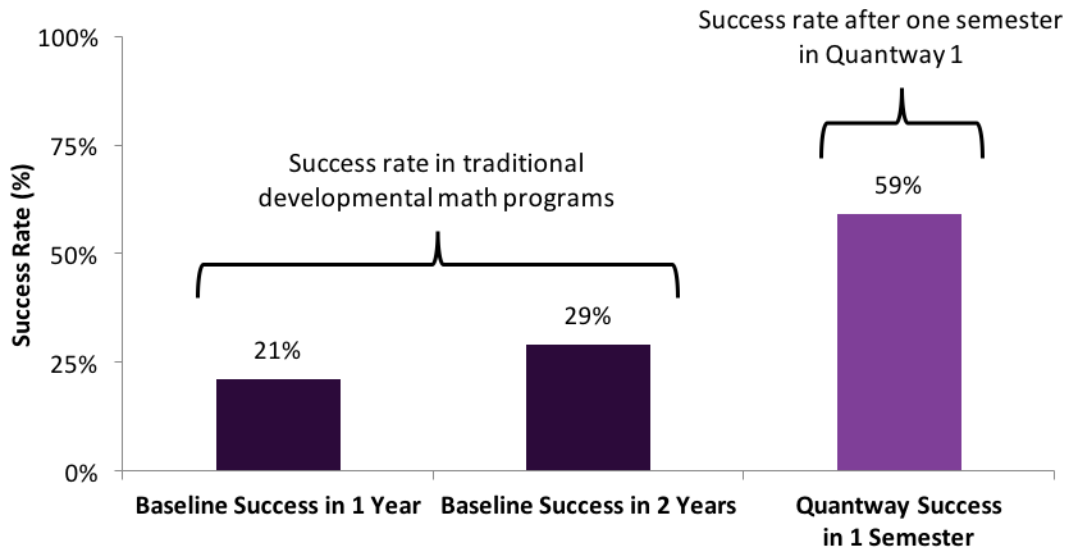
Success Rate (%)

100%
75%
50%
25%
0%

Success rate after one semester in Quantway 1

Success rate in traditional developmental math programs

21%
29%
59%

Baseline Success in 1 Year
Baseline Success in 2 Years
Quantway Success in 1 Semester